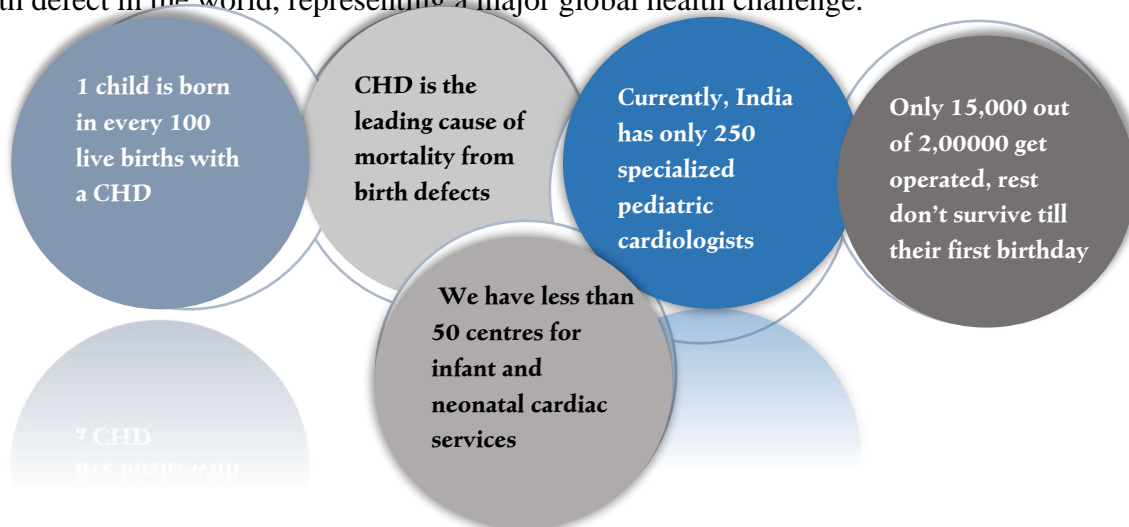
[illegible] defect in the world, representing a major global health challenge.

1 child is born in every 100 live births with a CHD

CHD is the leading cause of mortality from birth defects

Currently, India has only 250 specialized pediatric cardiologists

Only 15,000 out of 2,00000 get operated, rest don't survive till their first birthday

We have less than 50 centres for infant and neonatal cardiac services